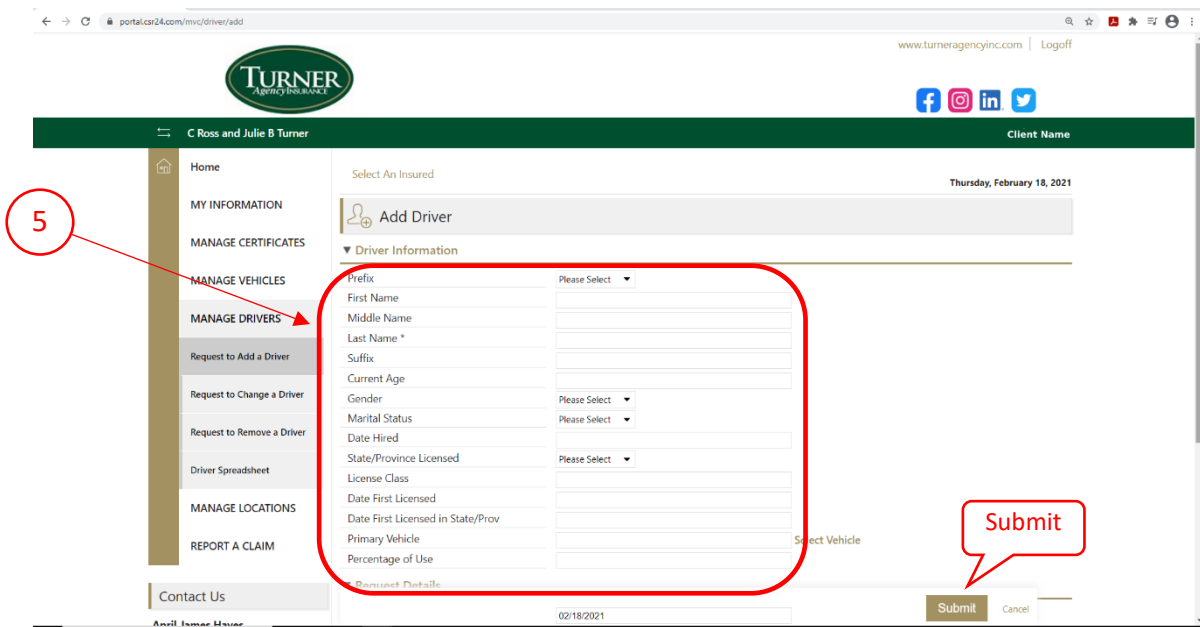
portal.csr24.com/mvc/driver/add

www.turneragencyinc.com | Logoff

TURNER
Agency INSURANCE

C Ross and Julie B Turner

Client Name

Home

MY INFORMATION

MANAGE CERTIFICATES

MANAGE VEHICLES

MANAGE DRIVERS

Request to Add a Driver

Request to Change a Driver

Request to Remove a Driver

Driver Spreadsheet

MANAGE LOCATIONS

REPORT A CLAIM

Contact Us

April James Hayes

5

Select An Insured

Thursday, February 18, 2021

Add Driver

▼ Driver Information

Prefix Please Select

First Name

Middle Name

Last Name *

Suffix

Current Age

Gender Please Select

Marital Status Please Select

Date Hired

State/Province Licensed Please Select

License Class

Date First Licensed

Date First Licensed in State/Prov

Primary Vehicle Select Vehicle

Percentage of Use

▼ Request Details

02/18/2021

Submit

Submit Cancel